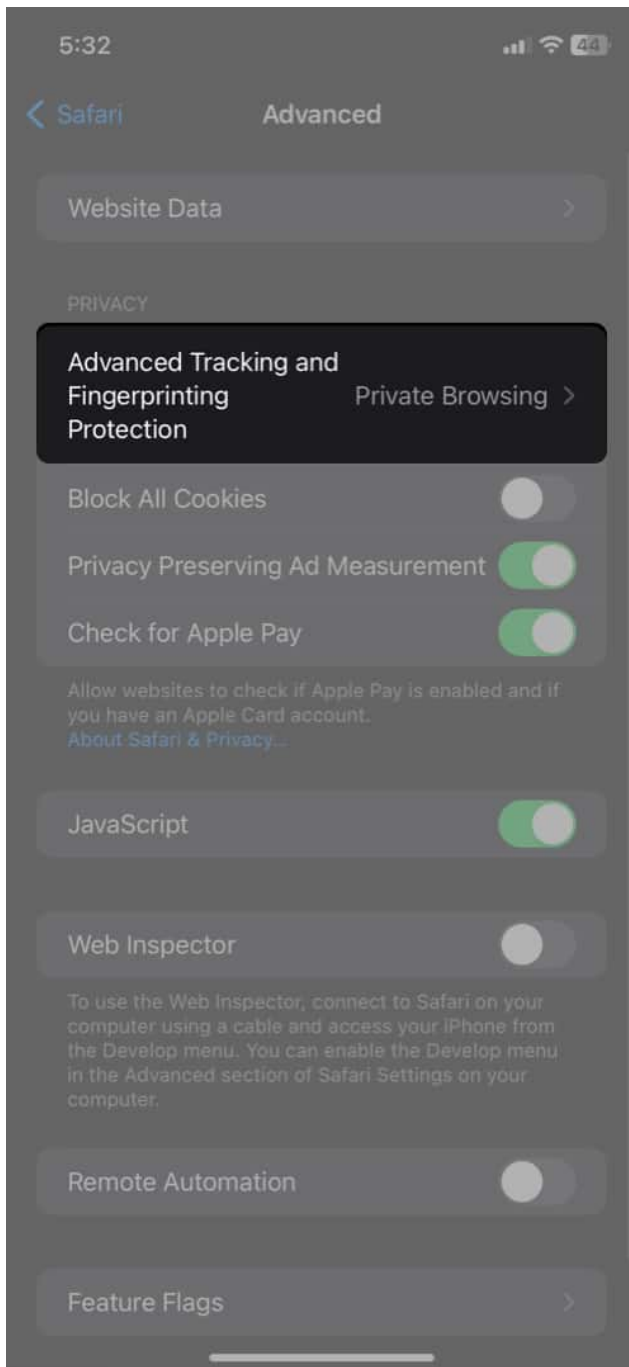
5:32

44

Safari

Advanced

Website Data

PRIVACY

Advanced Tracking and Fingerprinting Protection

Private Browsing

Block All Cookies

Privacy Preserving Ad Measurement

Check for Apple Pay

Allow websites to check if Apple Pay is enabled and if you have an Apple Card account.
About Safari & Privacy...

JavaScript

Web Inspector

To use the Web Inspector, connect to Safari on your computer using a cable and access your iPhone from the Develop menu. You can enable the Develop menu in the Advanced section of Safari Settings on your computer.

Remote Automation

Feature Flags